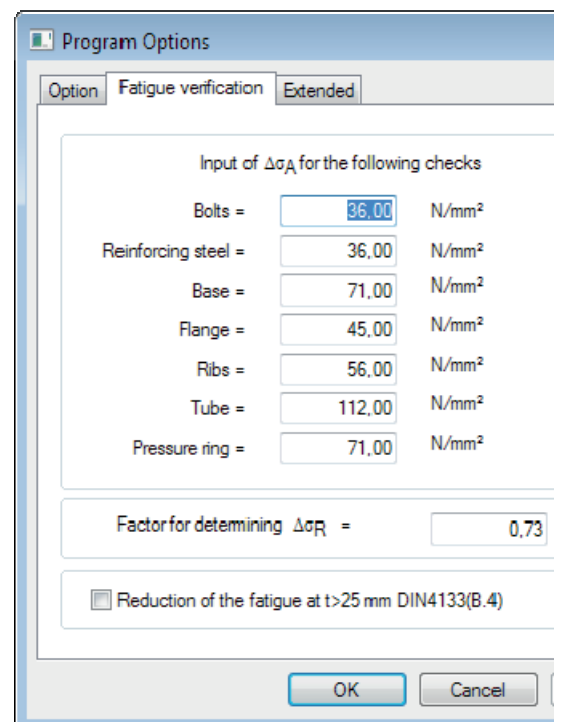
Program Options

Option
Fatigue verification
Extended

Input of $\Delta\sigma_A$ for the following checks

| | | |
|---|---|---|
| Bolts = | 36,00 | N/mm² |
| Reinforcing steel = | 36,00 | N/mm² |
| Base = | 71,00 | N/mm² |
| Flange = | 45,00 | N/mm² |
| Ribs = | 56,00 | N/mm² |
| Tube = | 112,00 | N/mm² |
| Pressure ring = | 71,00 | N/mm² |

Factor for determining $\Delta\sigma_R$ = 0,73

Reduction of the fatigue at t>25 mm DIN4133(B.4)

OK
Cancel